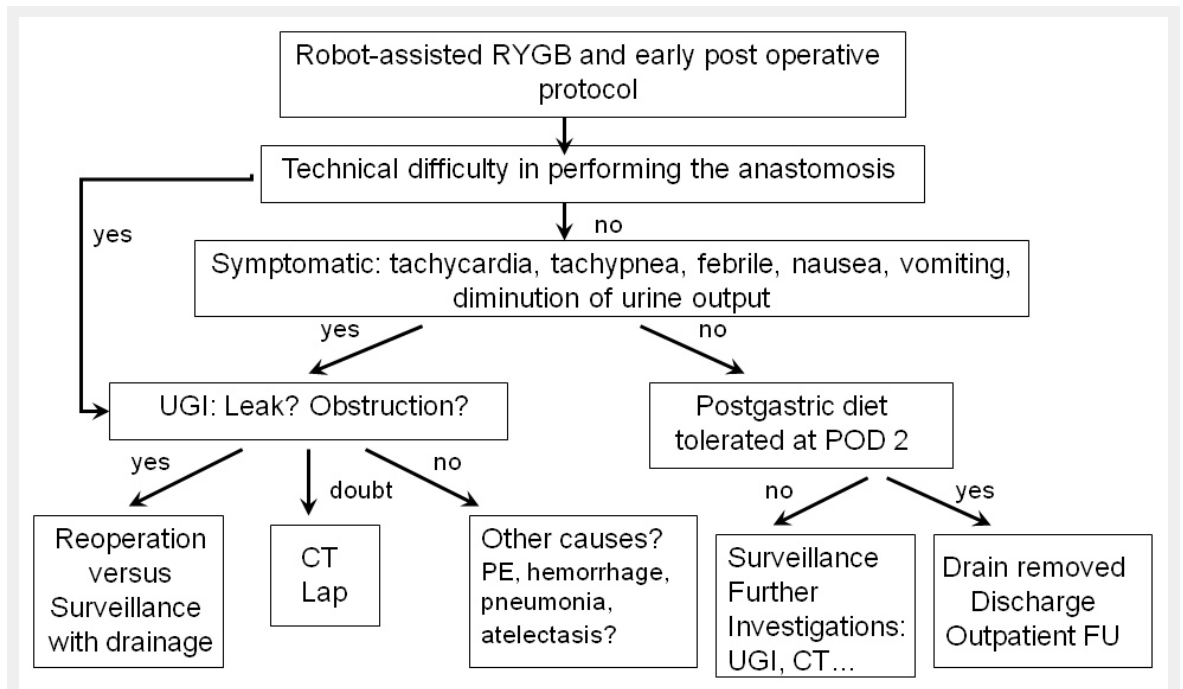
Robot-assisted RYGB and early post operative protocol

Technical difficulty in performing the anastomosis

yes

no

Symptomatic: tachycardia, tachypnea, febrile, nausea, vomiting, diminution of urine output

yes

no

UGI: Leak? Obstruction?

Postgastric diet tolerated at POD 2

yes

doubt

no

no

yes

Reoperation versus Surveillance with drainage

CT Lap

Other causes? PE, hemorrhage, pneumonia, atelectasis?

Surveillance Further Investigations: UGI, CT...

Drain removed Discharge Outpatient FU